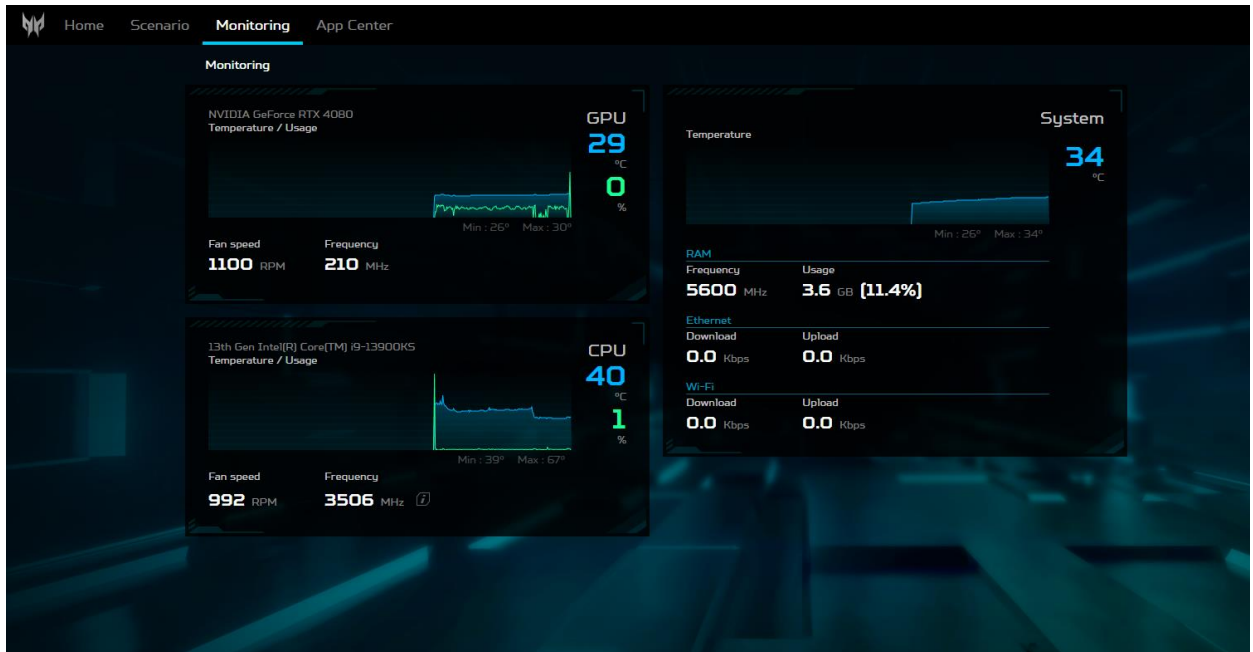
Home Scenario Monitoring App Center

Monitoring

NVIDIA GeForce RTX 4080
Temperature / Usage

GPU
29
°C
0
%

Min : 26° Max : 30°

Fan speed
1100 RPM

Frequency
210 MHz

13th Gen Intel(R) Core(TM) i9-13900KS
Temperature / Usage

CPU
40
°C
1
%

Min : 39° Max : 67°

Fan speed
992 RPM

Frequency
3506 MHz

System

Temperature

34
°C

Min : 26° Max : 34°

RAM
Frequency
5600 MHz

Usage
3.6 GB (11.4%)

Ethernet
Download
0.0 Kbps

Upload
0.0 Kbps

Wi-Fi
Download
0.0 Kbps

Upload
0.0 Kbps